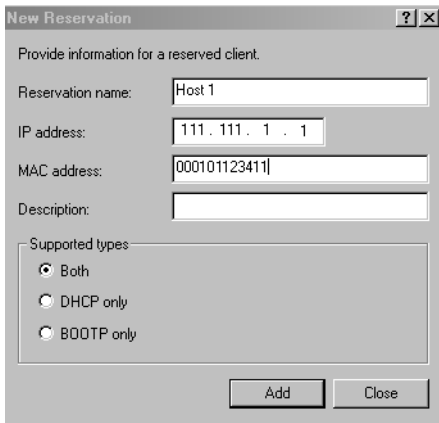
New Reservation

?

×

Provide information for a reserved client.

Reservation name: Host 1

IP address: 111 . 111 . 1 . 1

MAC address: 000101123411

Description:

Supported types

Both

DHCP only

BOOTP only

Add

Close